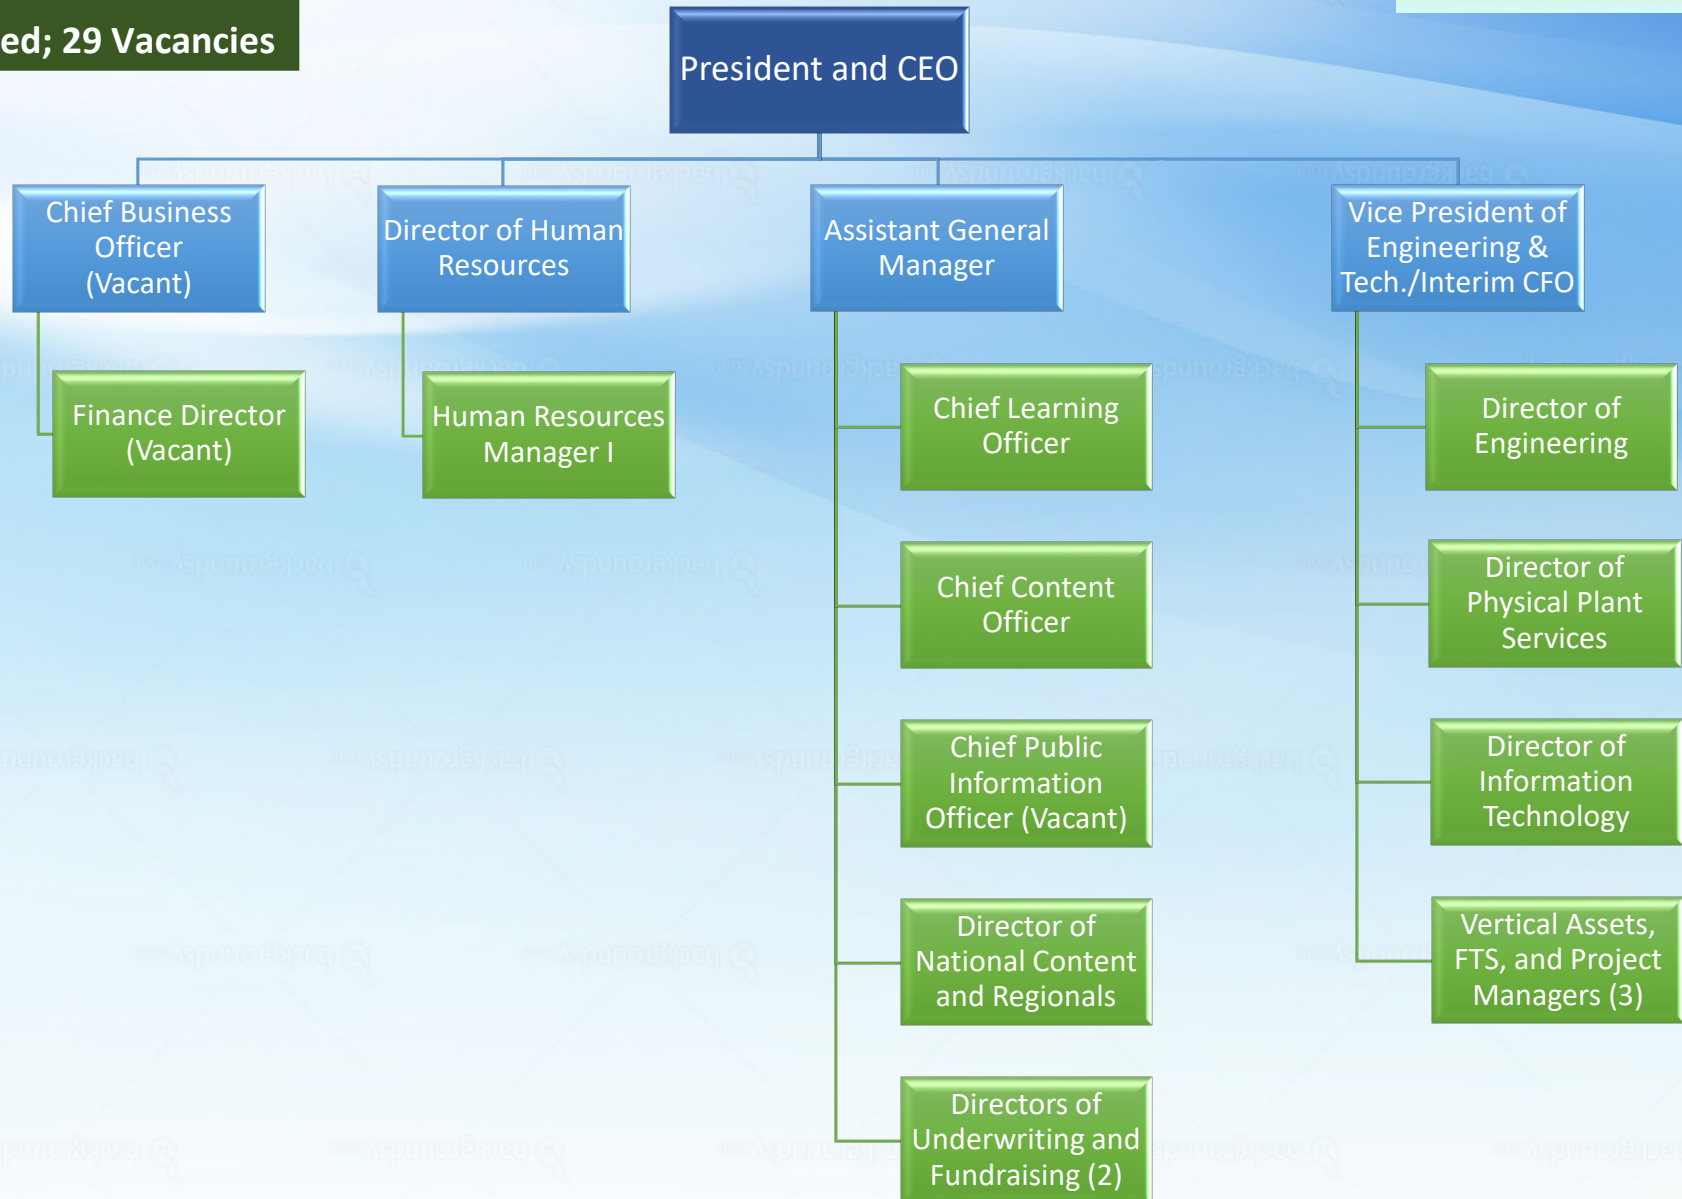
ed; 29 Vacancies

President and CEO

Chief Business Officer (Vacant)

Director of Human Resources

Assistant General Manager

Vice President of Engineering & Tech./Interim CFO

Finance Director (Vacant)

Human Resources Manager I

Chief Learning Officer

Chief Content Officer

Chief Public Information Officer (Vacant)

Director of National Content and Regionals

Directors of Underwriting and Fundraising (2)

Director of Engineering

Director of Physical Plant Services

Director of Information Technology

Vertical Assets, FTS, and Project Managers (3)